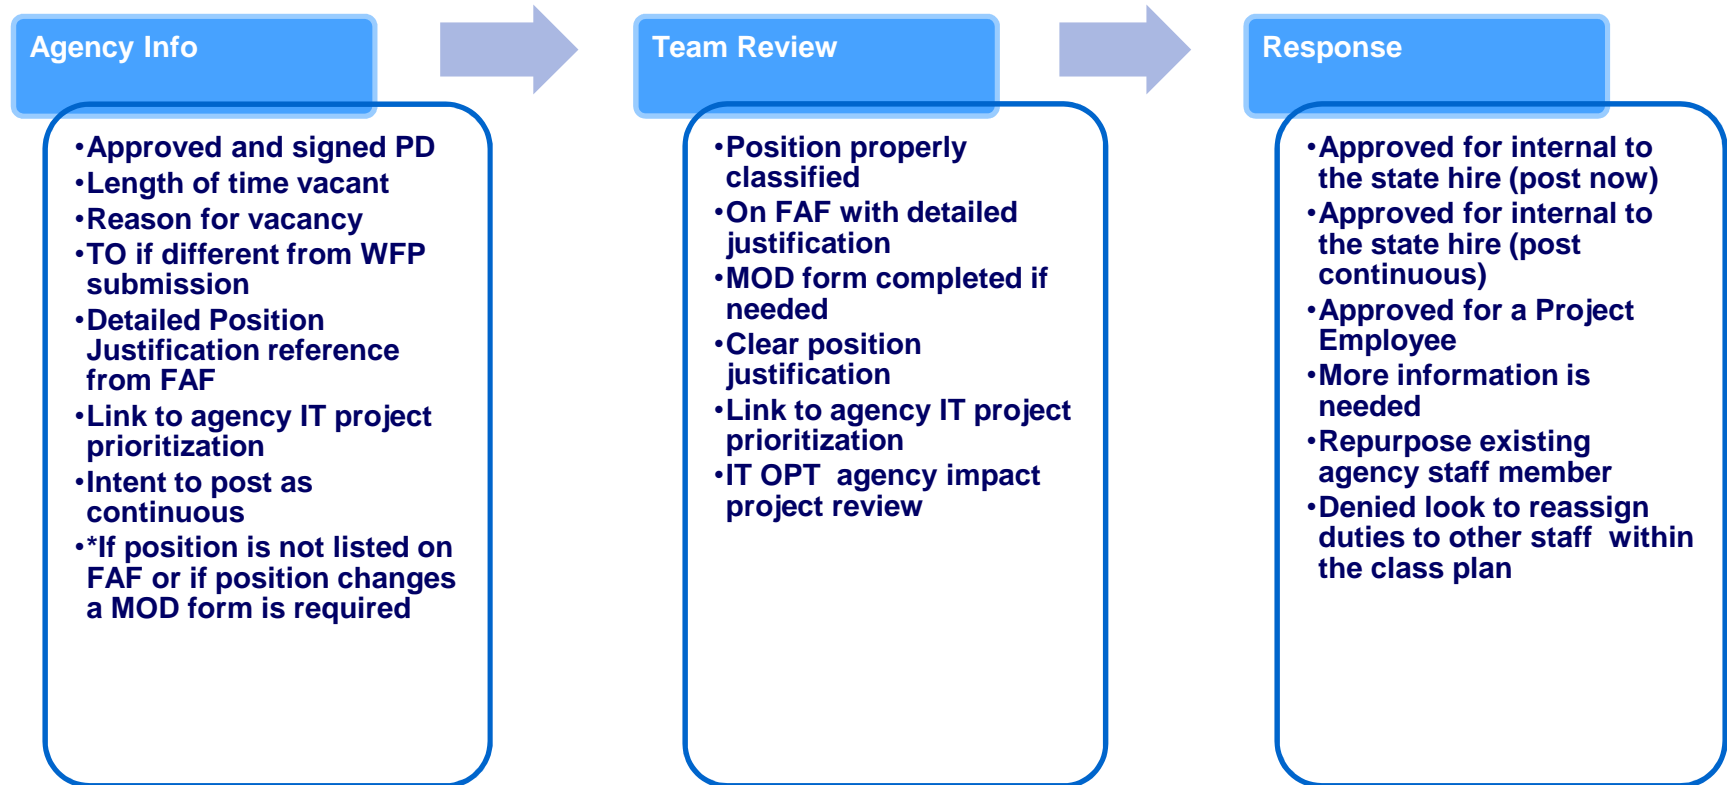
Agency Info

•Approved and signed PD
•Length of time vacant
•Reason for vacancy
•TO if different from WFP submission
•Detailed Position Justification reference from FAF
•Link to agency IT project prioritization
•Intent to post as continuous
•*If position is not listed on FAF or if position changes a MOD form is required

Team Review

•Position properly classified
•On FAF with detailed justification
•MOD form completed if needed
•Clear position justification
•Link to agency IT project prioritization
•IT OPT agency impact project review

Response

•Approved for internal to the state hire (post now)
•Approved for internal to the state hire (post continuous)
•Approved for a Project Employee
•More information is needed
•Repurpose existing agency staff member
•Denied look to reassign duties to other staff within the class plan